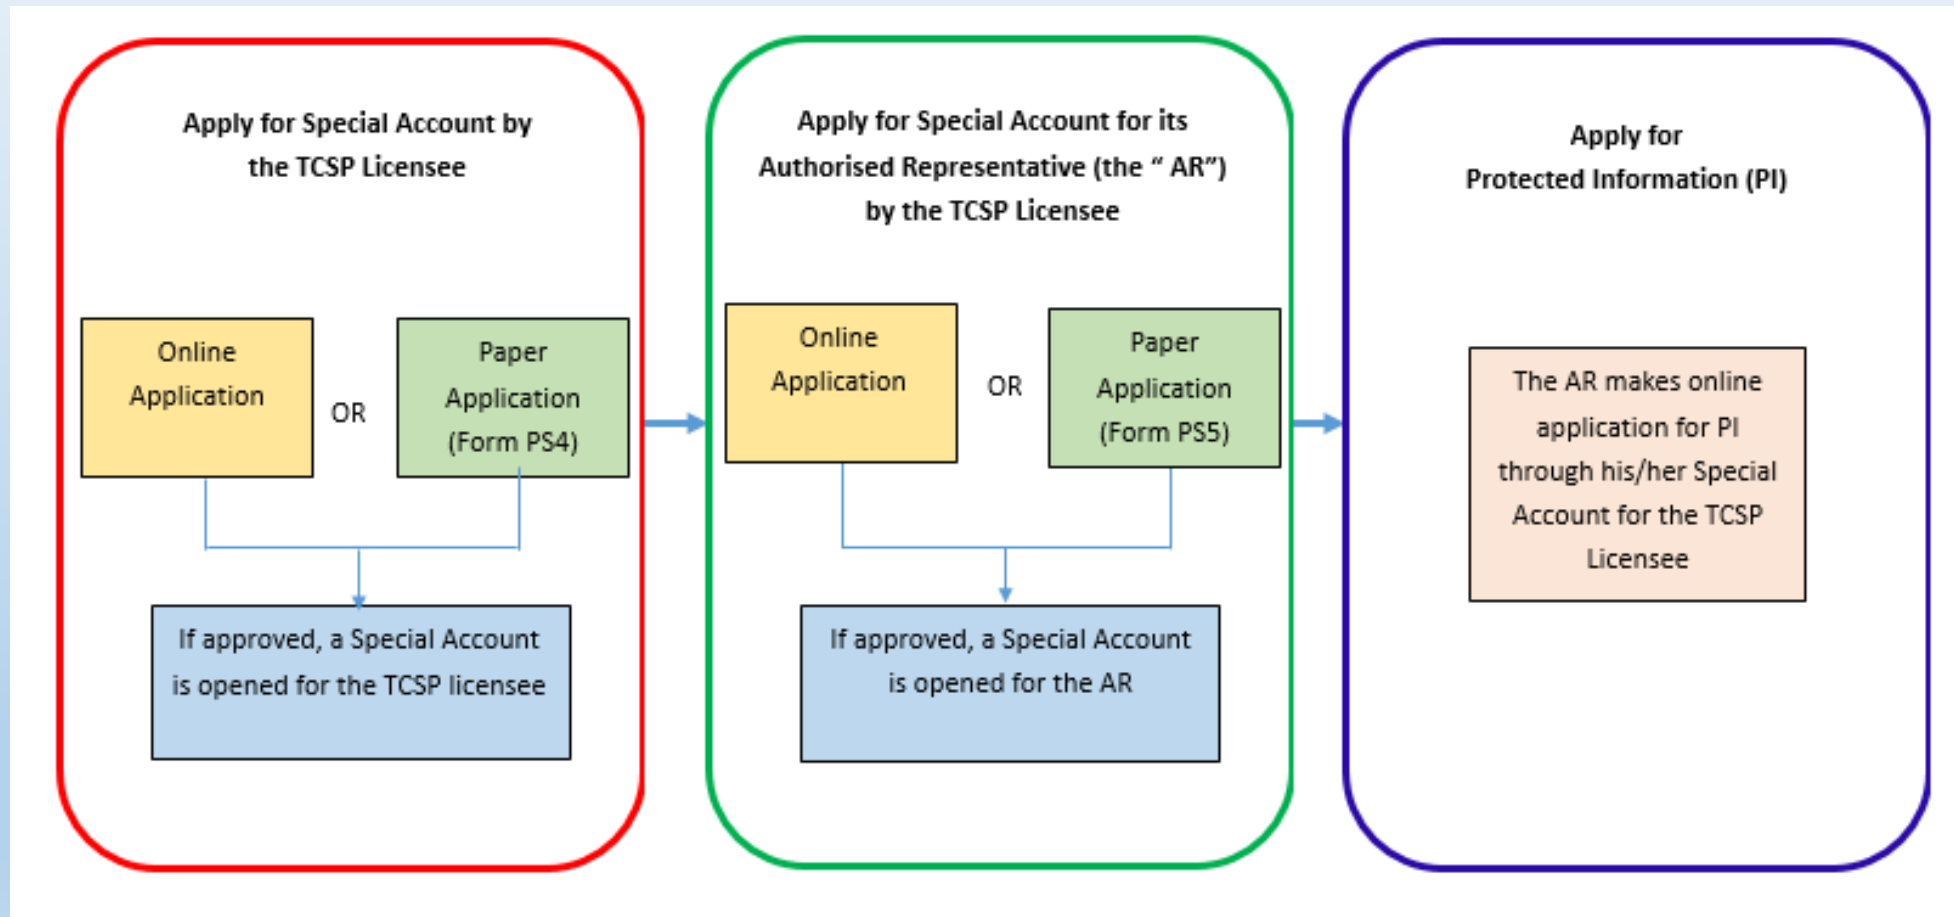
Apply for Special Account by the TCSP Licensee

Online Application

OR

Paper Application (Form PS4)

If approved, a Special Account is opened for the TCSP licensee

Apply for Special Account for its Authorised Representative (the “ AR”) by the TCSP Licensee

Online Application

OR

Paper Application (Form PS5)

If approved, a Special Account is opened for the AR

Apply for Protected Information (PI)

The AR makes online application for PI through his/her Special Account for the TCSP Licensee